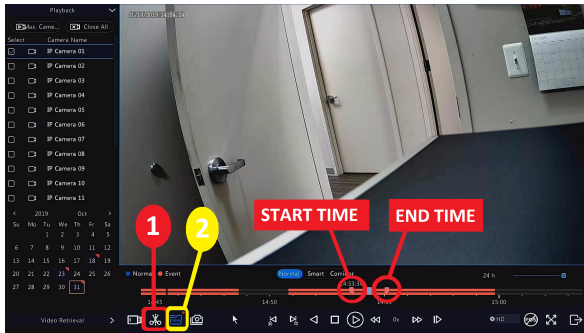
Playback
Max. Came... Close All
Select Camera Name
IP Camera 01
IP Camera 02
IP Camera 03
IP Camera 04
IP Camera 05
IP Camera 06
IP Camera 07
IP Camera 08
IP Camera 09
IP Camera 10
IP Camera 11
2019 Oct
Su Mo Tu We Th Fr Sa
1 2 3 4 5
6 7 8 9 10 11 12
13 14 15 16 17 18 19
20 21 22 23 24 25 26
27 28 29 30 31
Video Retrieval
01/10/2019 14:54:14
Normal Event
Normal Smart Corridor
24 h
START TIME
END TIME
1
2
14:45
14:50
14:53:3
15:00
1x
HD